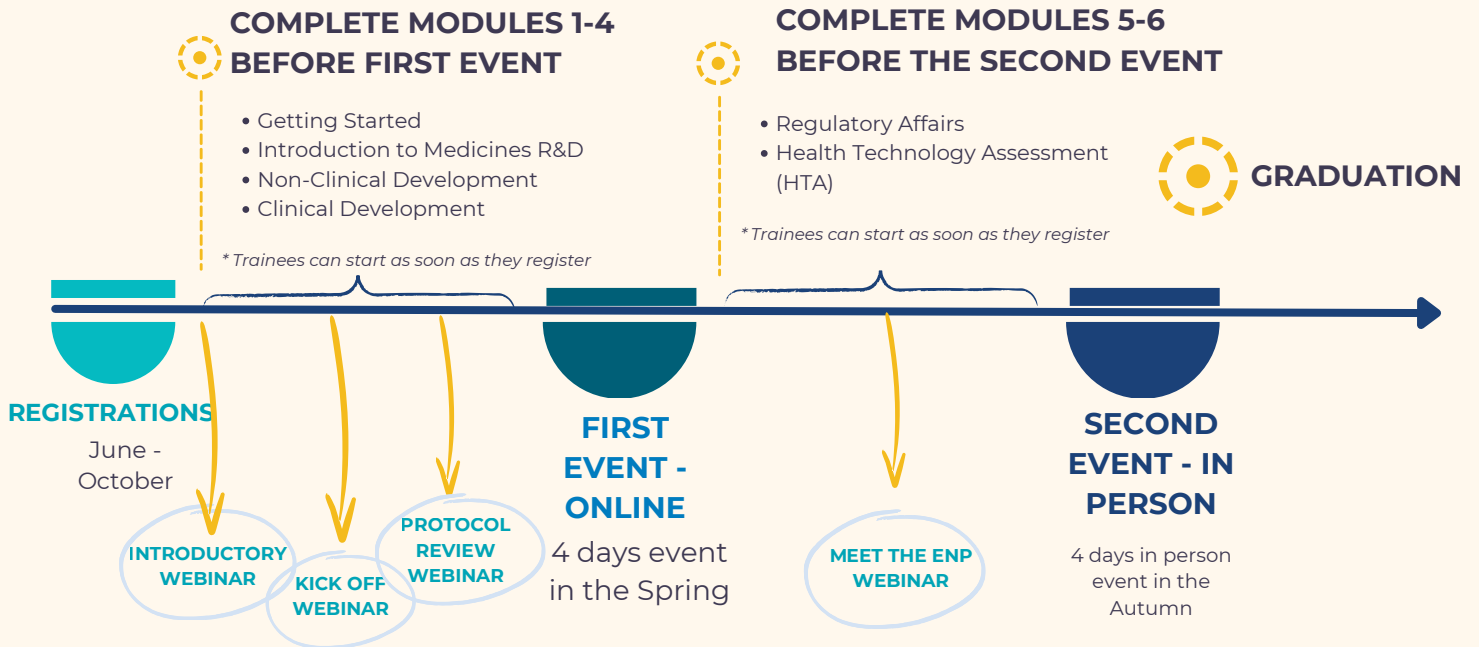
COMPLETE MODULES 1-4 BEFORE FIRST EVENT

• Getting Started
• Introduction to Medicines R&D
• Non-Clinical Development
• Clinical Development

* Trainees can start as soon as they register

COMPLETE MODULES 5-6 BEFORE THE SECOND EVENT

• Regulatory Affairs
• Health Technology Assessment (HTA)

* Trainees can start as soon as they register

GRADUATION

REGISTRATIONS
June - October

FIRST EVENT - ONLINE
4 days event in the Spring

SECOND EVENT - IN PERSON
4 days in person event in the Autumn

INTRODUCTORY WEBINAR

KICK OFF WEBINAR

PROTOCOL REVIEW WEBINAR

MEET THE ENP WEBINAR